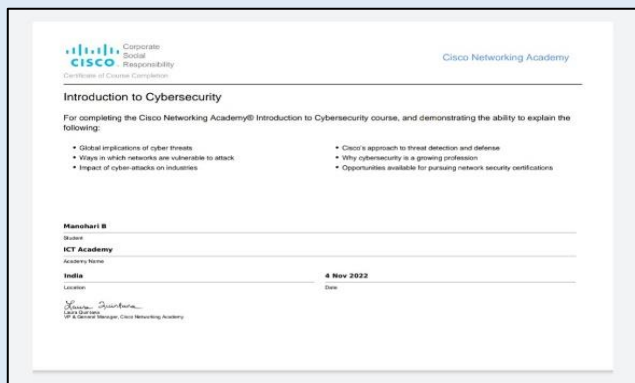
CISCO Corporate Social Responsibility

Cisco Networking Academy

Certificate of Course Completion

Introduction to Cybersecurity

For completing the Cisco Networking Academy® Introduction to Cybersecurity course, and demonstrating the ability to explain the following:

- Global implications of cyber threats
- Ways in which networks are vulnerable to attack
- Impact of cyber-attacks on industries
- Cisco's approach to threat detection and defense
- Why cybersecurity is a growing profession
- Opportunities available for pursuing network security certifications

Manohari B
Student

ICT Academy
Academy Name

India
Location

4 Nov 2022
Date

Laura Quintana
Laura Quintana
VP & General Manager, Cisco Networking Academy